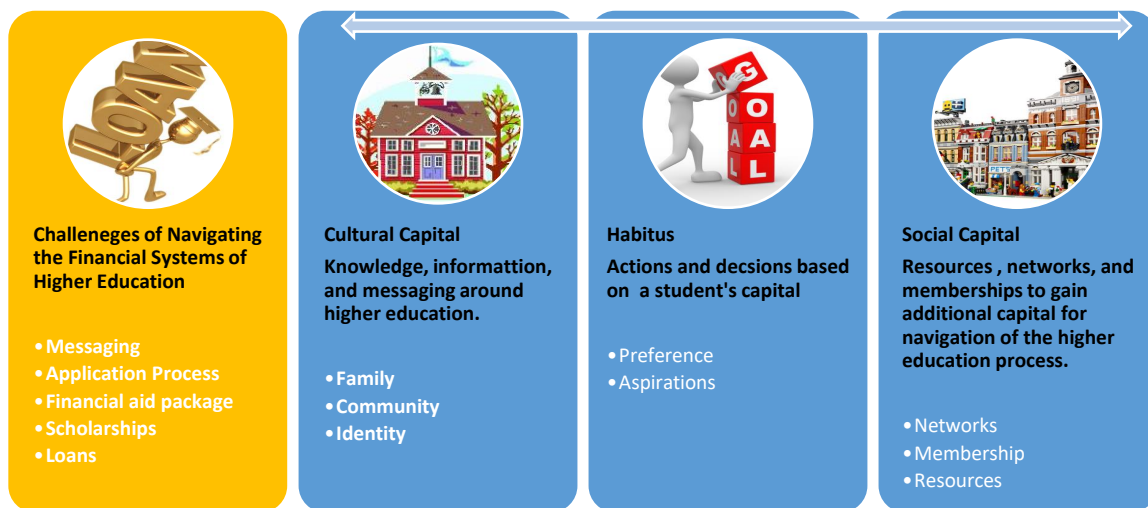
LOAN

Challeneges of Navigating the Financial Systems of Higher Education

• Messaging
• Application Process
• Financial aid package
• Scholarships
• Loans

Cultural Capital

Knowledge, informattion, and messaging around higher education.

• Family
• Community
• Identity

GOAL GOAL

Habitus

Actions and decsions based on a student's capital

• Preference
• Aspirations

Social Capital

Resources , networks, and memberships to gain additional capital for navigation of the higher education process.

• Networks
• Membership
• Resources